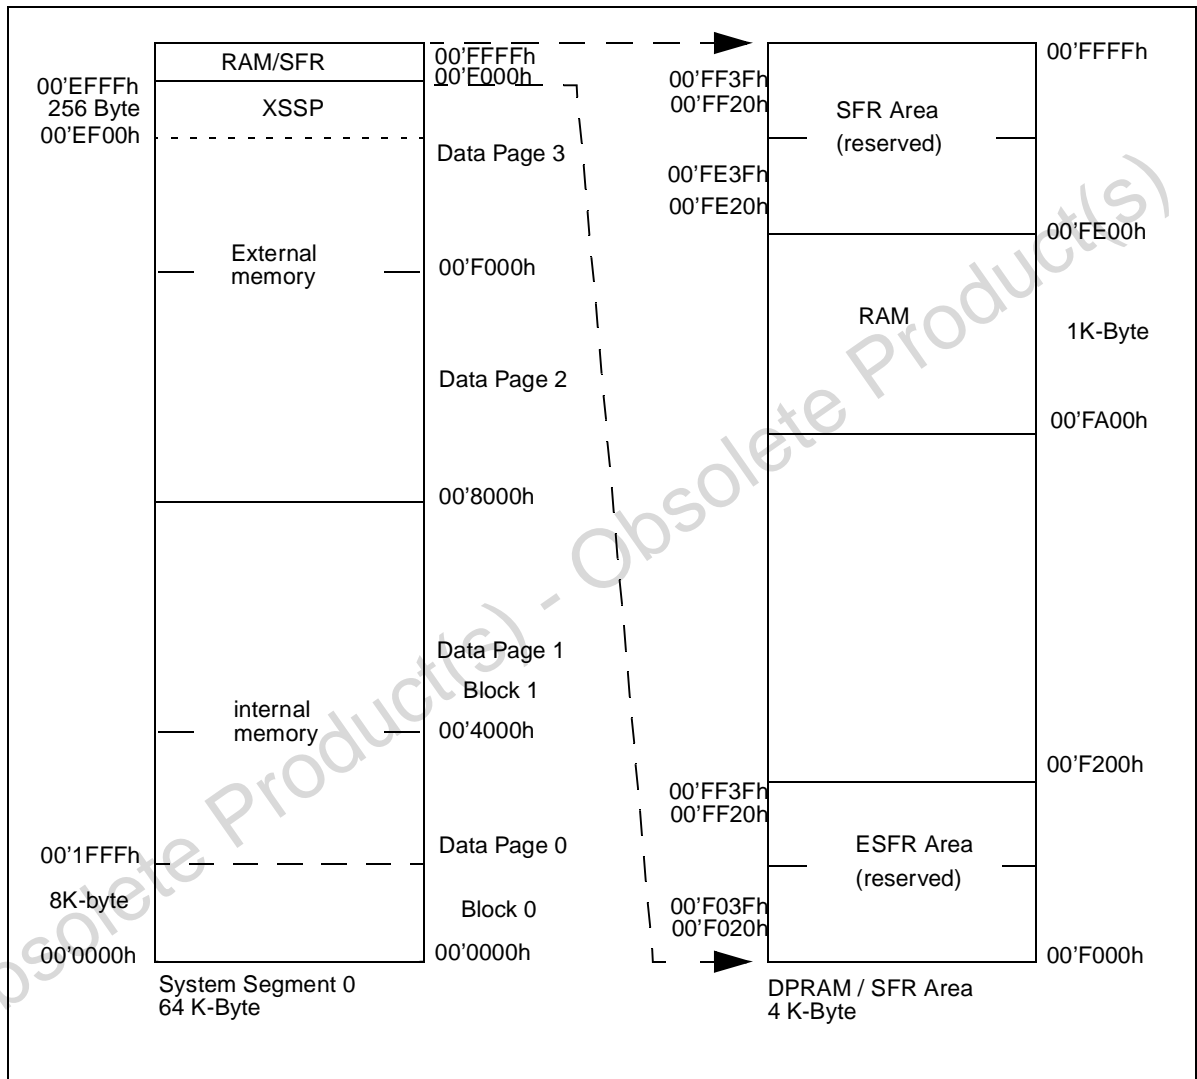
RAM/SFR
00'FFFFh
00'F000h
00'EFFFh
256 Byte
XSSP
00'EF00h
Data Page 3
External memory
00'F000h
Data Page 2
00'8000h
Data Page 1
Block 1
internal memory
00'4000h
00'1FFFh
Data Page 0
8K-byte
Block 0
00'0000h
00'0000h
System Segment 0
64 K-Byte

00'FF3Fh
00'FF20h
SFR Area
(reserved)
00'FE3Fh
00'FE20h
00'FFFFh
00'FE00h
RAM
1K-Byte
00'FA00h
00'F200h
00'FF3Fh
00'FF20h
ESFR Area
(reserved)
00'F03Fh
00'F020h
00'F000h
DPRAM / SFR Area
4 K-Byte

Obsolete Product(s) - Obsolete Product(s)